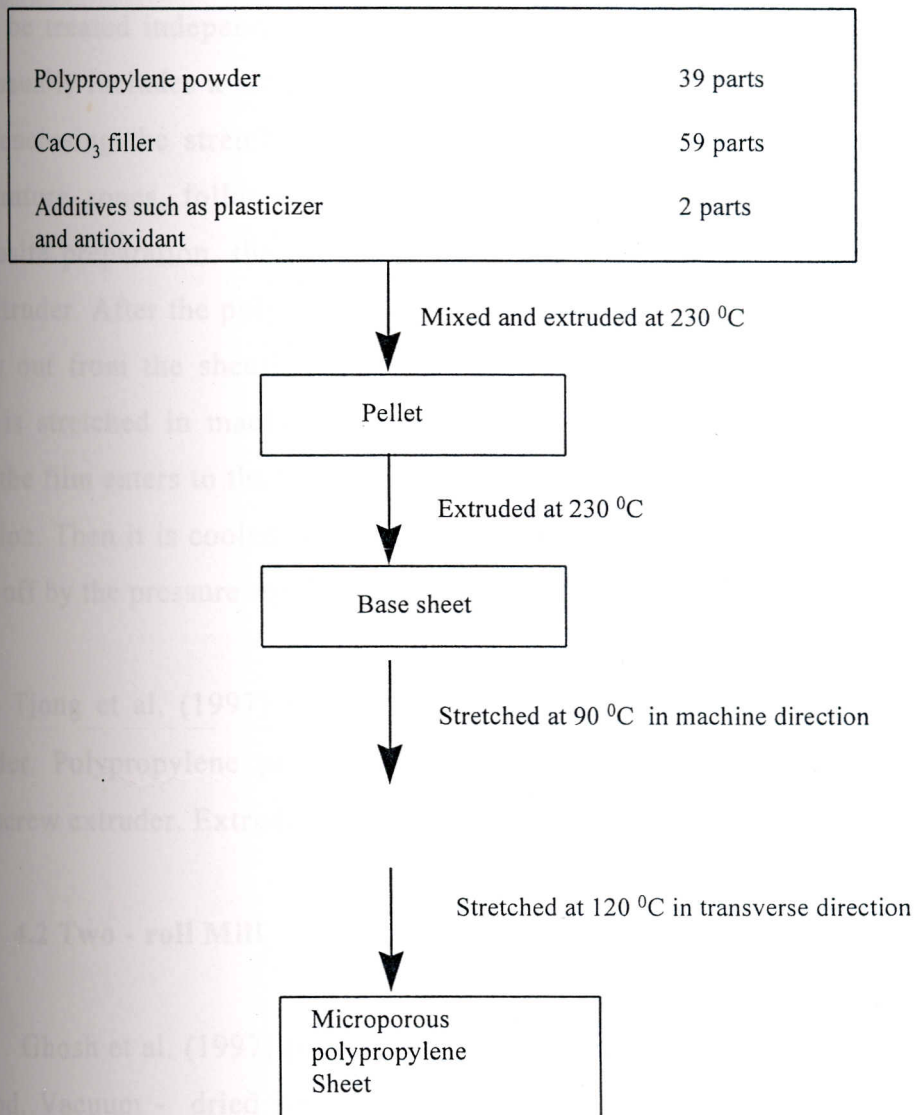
Polypropylene powder 39 parts

$CaCO_3$ filler 59 parts

Additives such as plasticizer and antioxidant 2 parts

Mixed and extruded at 230 $^0$C

Pellet

Extruded at 230 $^0$C

Base sheet

Stretched at 90 $^0$C in machine direction

Stretched at 120 $^0$C in transverse direction

Microporous polypropylene Sheet